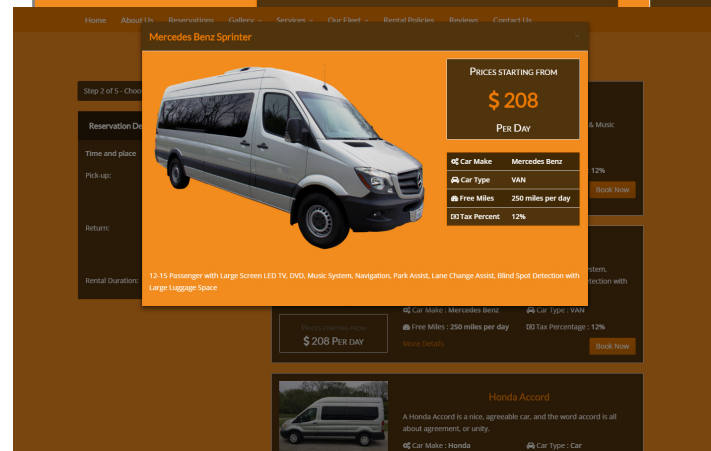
Home About Us Reservations Gallery Services Our Fleet Rental Policies Reviews Contact Us

Mercedes Benz Sprinter

Prices starting from

$ 208

Per Day

| Car Make | Mercedes Benz |
|---|---|
| Car Type | VAN |
| Free Miles | 250 miles per day |
| Tax Percent | 12% |

12-15 Passenger with Large Screen LED TV, DVD, Music System, Navigation, Park Assist, Lane Change Assist, Blind Spot Detection with Large Luggage Space

Step 2 of 5 - Choo

Reservation De

Time and place

Pick-up:

Return:

Rental Duration:

& Music

12%

Book Now

stem,

ection with

Car Make : Mercedes Benz

Car Type : VAN

Free Miles : 250 miles per day

Tax Percentage : 12%

Prices starting from

$ 208 Per Day

More Details

Book Now

Honda Accord

A Honda Accord is a nice, agreeable car, and the word accord is all about agreement, or unity.

Car Make : Honda

Car Type : Car